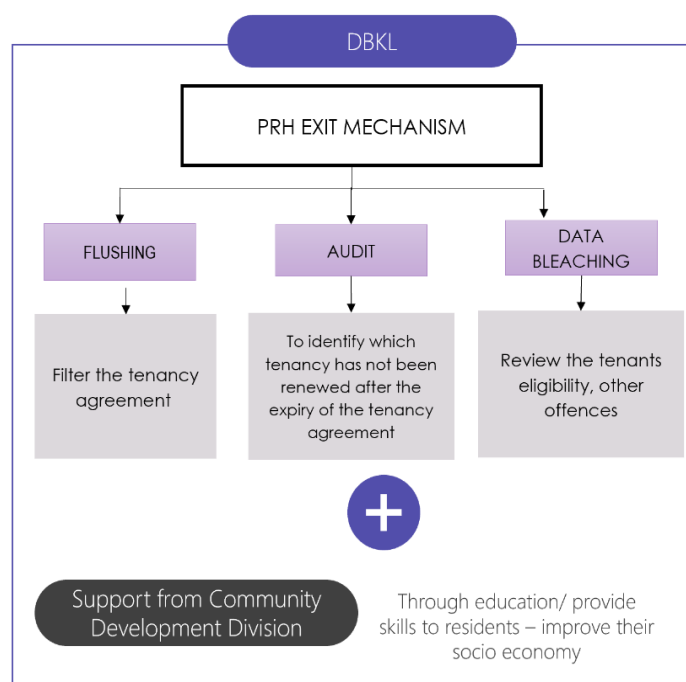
DBKL

PRH EXIT MECHANISM

FLUSHING

AUDIT

DATA BLEACHING

Filter the tenancy agreement

To identify which tenancy has not been renewed after the expiry of the tenancy agreement

Review the tenants eligibility, other offences

+

Support from Community Development Division

Through education/ provide skills to residents – improve their socio economy